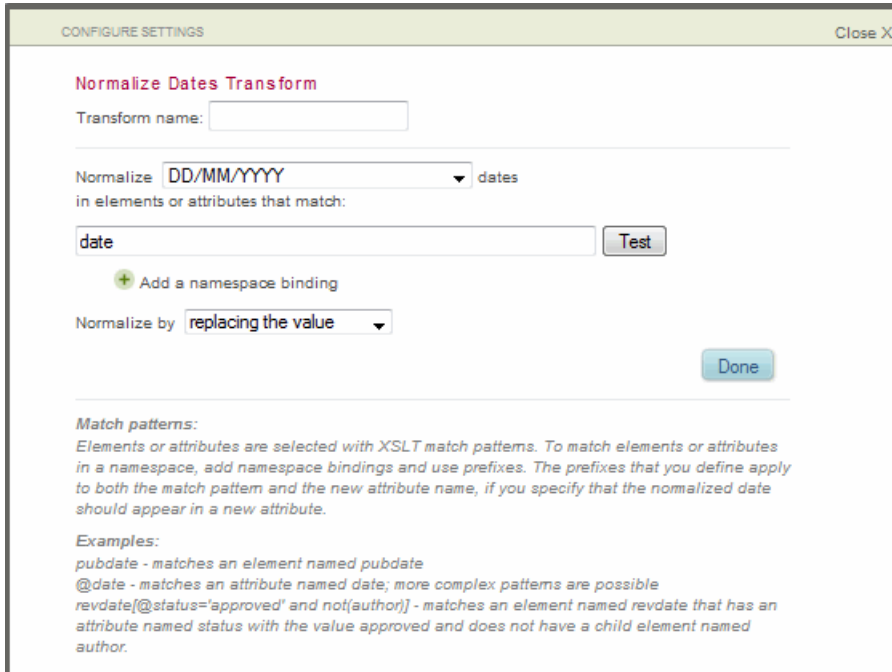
CONFIGURE SETTINGS

Close X

Normalize Dates Transform

Transform name:

Normalize DD/MM/YYYY dates in elements or attributes that match:

date

Test

Add a namespace binding

Normalize by replacing the value

Done

Match patterns:
Elements or attributes are selected with XSLT match patterns. To match elements or attributes in a namespace, add namespace bindings and use prefixes. The prefixes that you define apply to both the match pattern and the new attribute name, if you specify that the normalized date should appear in a new attribute.

Examples:
pubdate - matches an element named pubdate
@date - matches an attribute named date; more complex patterns are possible
revdate[@status='approved' and not(author)] - matches an element named revdate that has an attribute named status with the value approved and does not have a child element named author.